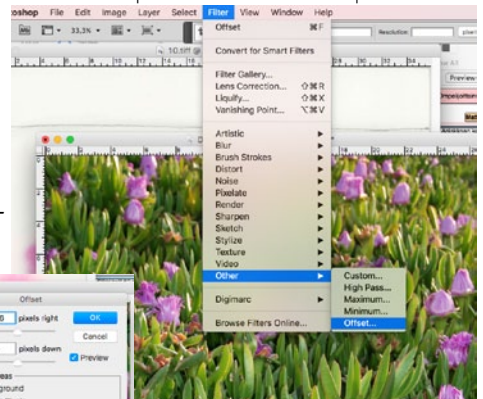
oshop File Edit Image Layer Select Filter View Window Help

33,3% 10.tiff

Resolution: pixel

Preview

Offset ⌘F

Convert for Smart Filters

Filter Gallery...
Lens Correction... ⇧⌘R
Liquify... ⇧⌘X
Vanishing Point... ⌥⌘V

Artistic
Blur
Brush Strokes
Distort
Noise
Pixelate
Render
Sharpen
Sketch
Stylize
Texture
Video
Other

Digimarc

Browse Filters Online...

Custom...
High Pass...
Maximum...
Minimum...
Offset...

Offset

pixels right
OK
Cancel
pixels down
Preview
eas
ground